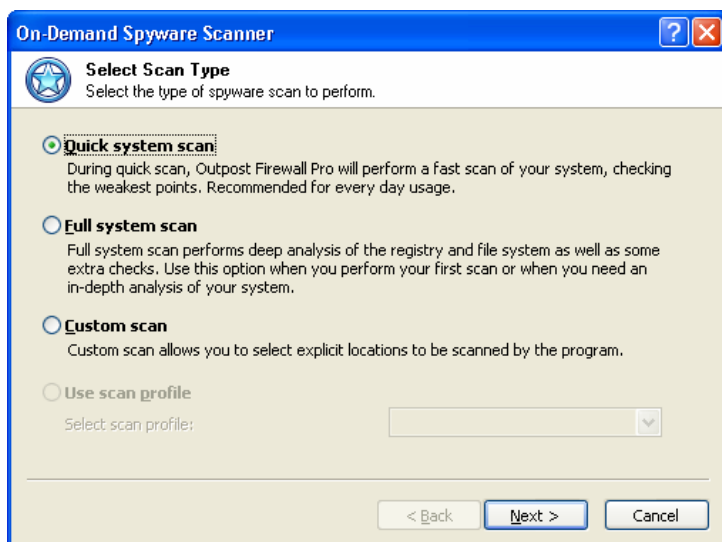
On-Demand Spyware Scanner

Select Scan Type
Select the type of spyware scan to perform.

Quick system scan
During quick scan, Outpost Firewall Pro will perform a fast scan of your system, checking the weakest points. Recommended for every day usage.

Full system scan
Full system scan performs deep analysis of the registry and file system as well as some extra checks. Use this option when you perform your first scan or when you need an in-depth analysis of your system.

Custom scan
Custom scan allows you to select explicit locations to be scanned by the program.

Use scan profile
Select scan profile:

< Back
Next >
Cancel